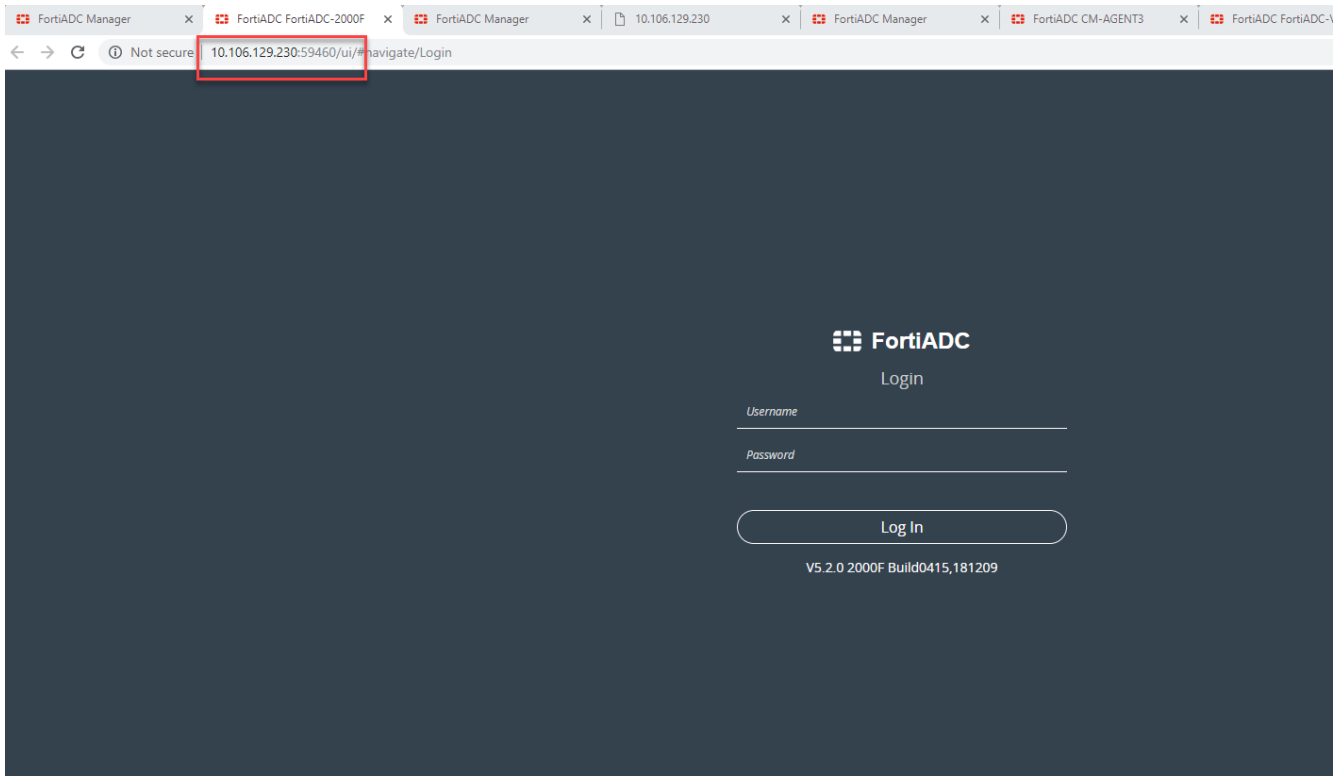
FortiADC Manager × FortiADC FortiADC-2000F × FortiADC Manager × 10.106.129.230 × FortiADC Manager × FortiADC CM-AGENT3 × FortiADC FortiADC-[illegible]

Not secure | 10.106.129.230:59460/ui/#navigate/Login

FortiADC

Login

Username

Password

Log In

V5.2.0 2000F Build0415,181209